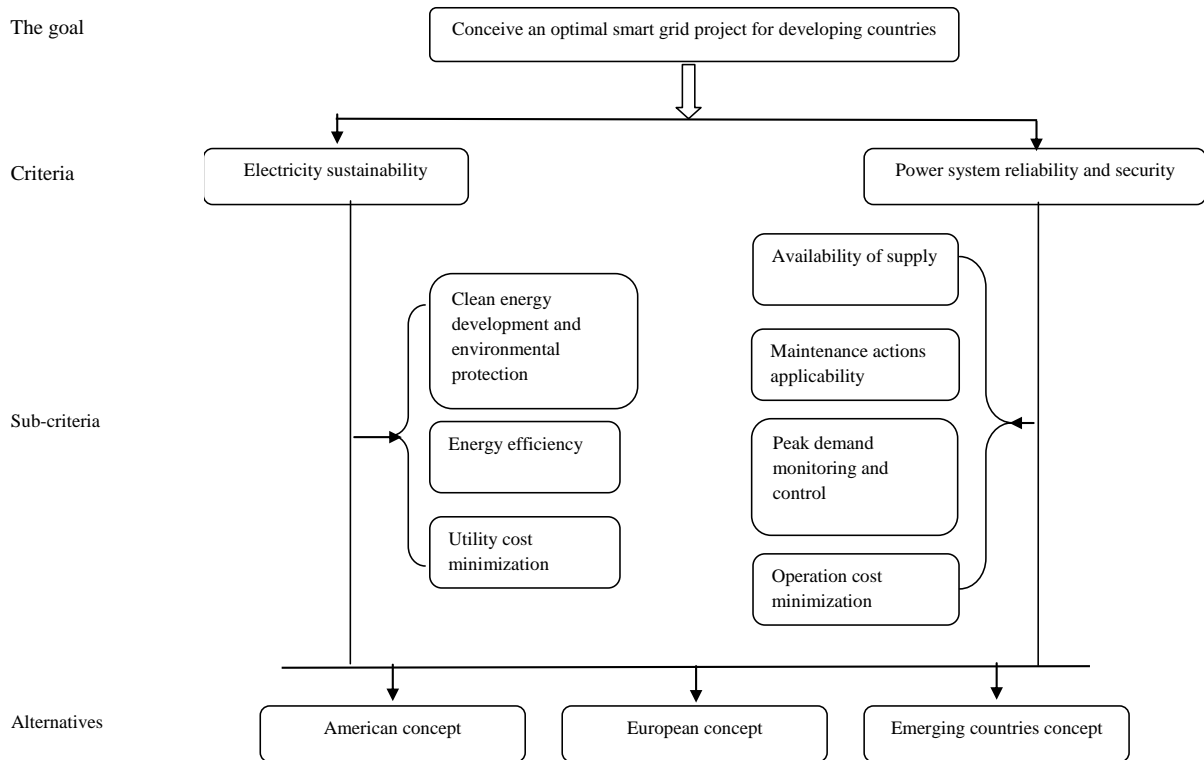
The goal

Conceive an optimal smart grid project for developing countries

Criteria

Electricity sustainability

Power system reliability and security

Sub-criteria

Clean energy development and environmental protection

Energy efficiency

Utility cost minimization

Availability of supply

Maintenance actions applicability

Peak demand monitoring and control

Operation cost minimization

Alternatives

American concept

European concept

Emerging countries concept